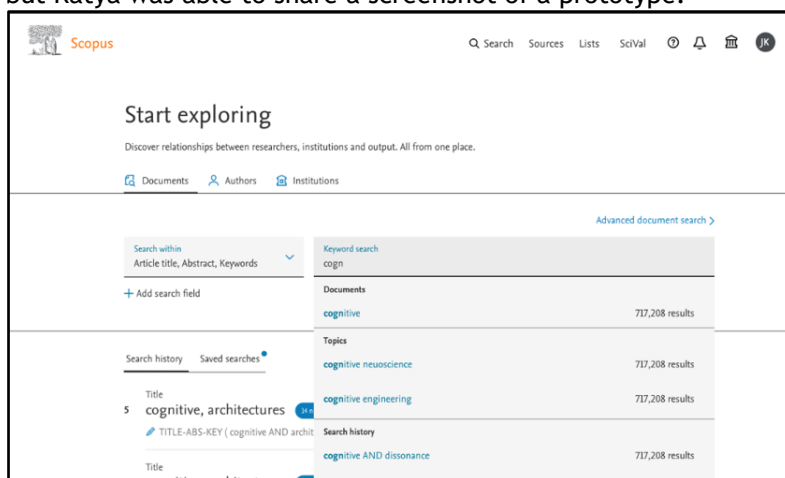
but Katya was able to share a screenshot of a prototype.

Scopus

Search Sources Lists SciVal JK

Start exploring

Discover relationships between researchers, institutions and output. All from one place.

Documents Authors Institutions

Advanced document search >

Search within
Article title, Abstract, Keywords

Keyword search
cogn

+ Add search field

Documents

cognitive 717,208 results

Topics

cognitive neuoscience 717,208 results

cognitive engineering 717,208 results

Search history

cognitive AND dissonance 717,208 results

Search history Saved searches

Title
5 cognitive, architectures

TITLE-ABS-KEY ( cognitive AND archit

Title